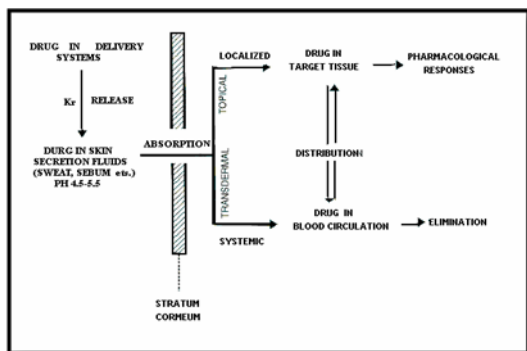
DRUG IN DELIVERY SYSTEMS

Kr RELEASE

DURG IN SKIN SECRETION FLUIDS (SWEAT, SEBUM etc.) PH 4.5-5.5

ABSORPTION

STRATUM CORMEUM

TOPICAL

TRANSDERMAL

LOCALIZED

SYSTEMIC

DRUG IN TARGET TISSUE

PHARMACOLOGICAL RESPONSES

DISTRIBUTION

DRUG IN BLOOD CIRCULATION

ELIMINATION